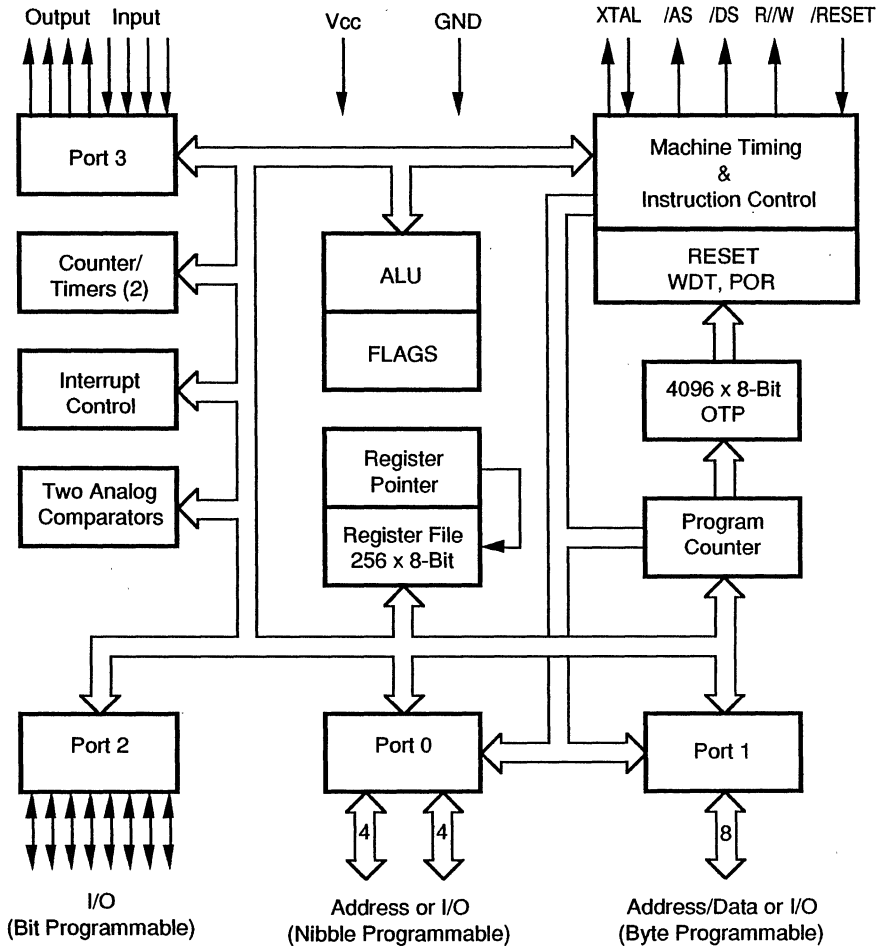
Output Input

Vcc

GND

XTAL /AS /DS R//W /RESET

Port 3

Machine Timing & Instruction Control

Counter/ Timers (2)

ALU

FLAGS

RESET WDT, POR

Interrupt Control

4096 x 8-Bit OTP

Register Pointer

Register File 256 x 8-Bit

Two Analog Comparators

Program Counter

Port 2

Port 0

Port 1

4

4

8

I/O (Bit Programmable)

Address or I/O (Nibble Programmable)

Address/Data or I/O (Byte Programmable)